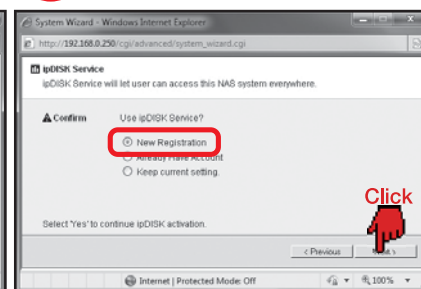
System Wizard - Windows Internet Explorer

http://192.168.0.250/cgi/advanced/system_wizard.cgi

ipDISK Service

ipDISK Service will let user can access this NAS system everywhere.

Confirm

Use ipDISK Service?

New Registration

Already Have Account

Keep current setting.

Click

Select 'Yes' to continue ipDISK activation.

< Previous

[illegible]

Internet | Protected Mode: Off

100%